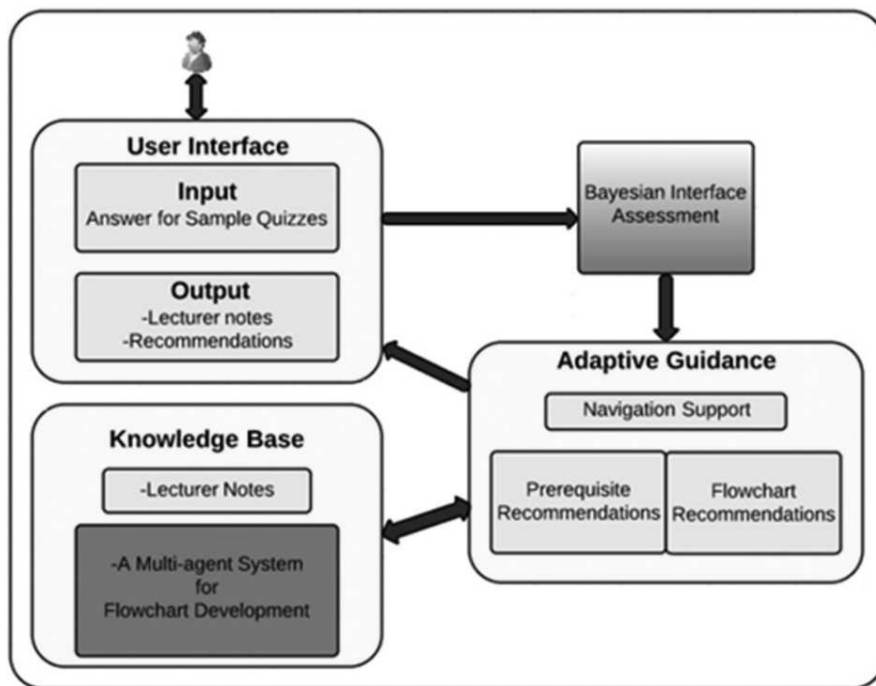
User Interface

Input
Answer for Sample Quizzes

Output
-Lecturer notes
-Recommendations

Bayesian Interface Assessment

Adaptive Guidance

Navigation Support

Prerequisite Recommendations

Flowchart Recommendations

Knowledge Base

-Lecturer Notes

-A Multi-agent System for Flowchart Development